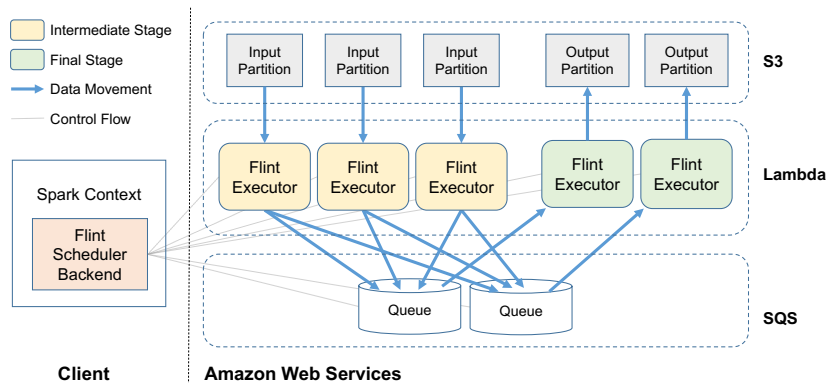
Intermediate Stage
Final Stage
Data Movement
Control Flow

Spark Context
Flint Scheduler Backend

Client

Input Partition
Input Partition
Input Partition
Output Partition
Output Partition
S3

Flint Executor
Flint Executor
Flint Executor
Flint Executor
Flint Executor
Lambda

Queue
Queue
SQS

Amazon Web Services